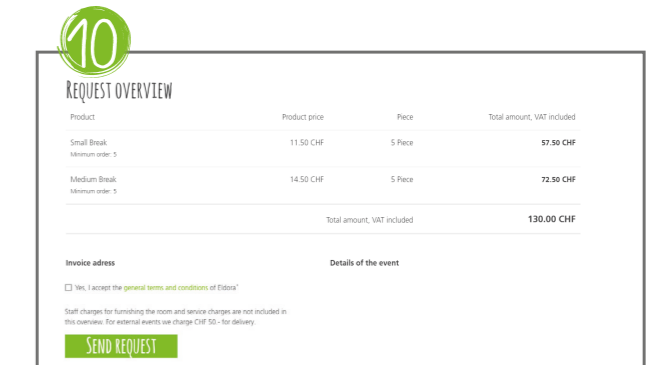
10

Request overview

| Product | Product price | Piece | Total amount, VAT included |
|---|---|---|---|
| Small Break<br>Minimum order: 5 | 11.50 CHF | 5 Piece | 57.50 CHF |
| Medium Break<br>Minimum order: 5 | 14.50 CHF | 5 Piece | 72.50 CHF |
| | | Total amount, VAT included | 130.00 CHF |

Invoice adress

Details of the event

Yes, I accept the general terms and conditions of Eldora*

Staff charges for furnishing the room and service charges are not included in this overview. For external events we charge CHF 50.- for delivery.

Send request